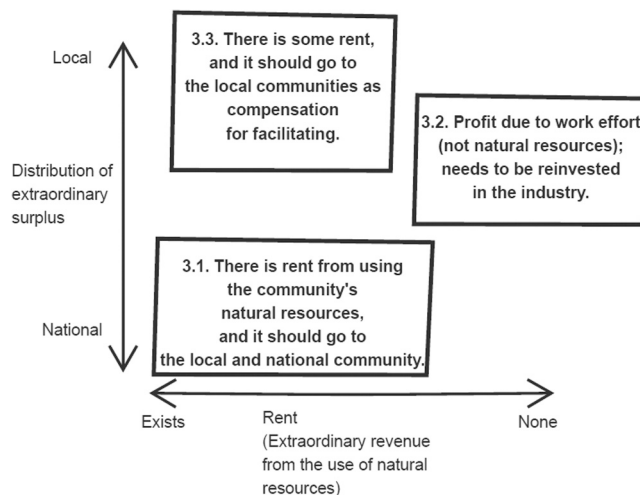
Local

3.3. There is some rent, and it should go to the local communities as compensation for facilitating.

3.2. Profit due to work effort (not natural resources); needs to be reinvested in the industry.

Distribution of extraordinary surplus

3.1. There is rent from using the community's natural resources, and it should go to the local and national community.

National

Exists

Rent (Extraordinary revenue from the use of natural resources)

None